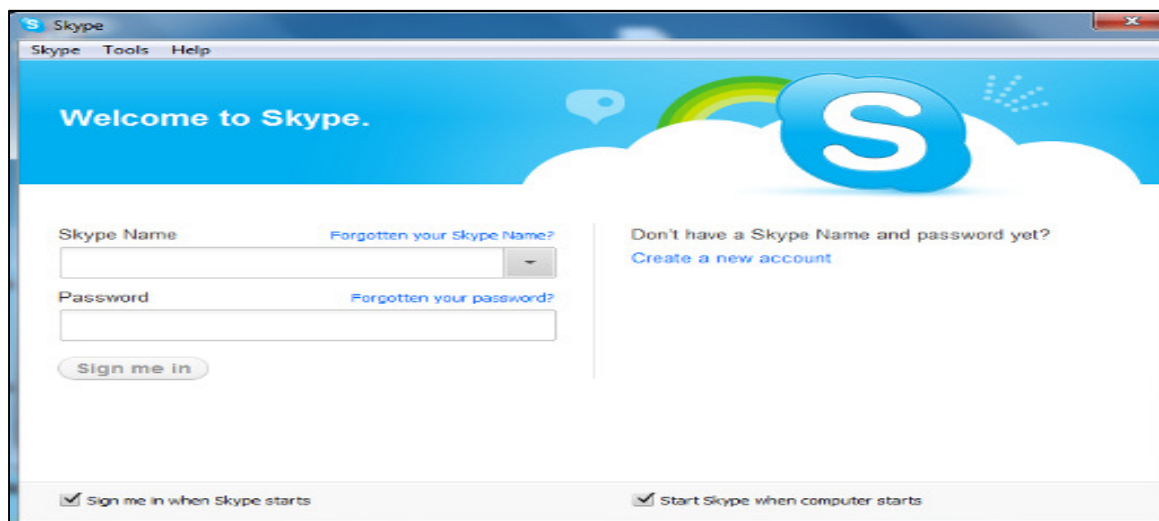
Skype

Skype Tools Help

Welcome to Skype.

Skype Name
Forgotten your Skype Name?

Password
Forgotten your password?

Sign me in

Don't have a Skype Name and password yet?
Create a new account

Sign me in when Skype starts

Start Skype when computer starts